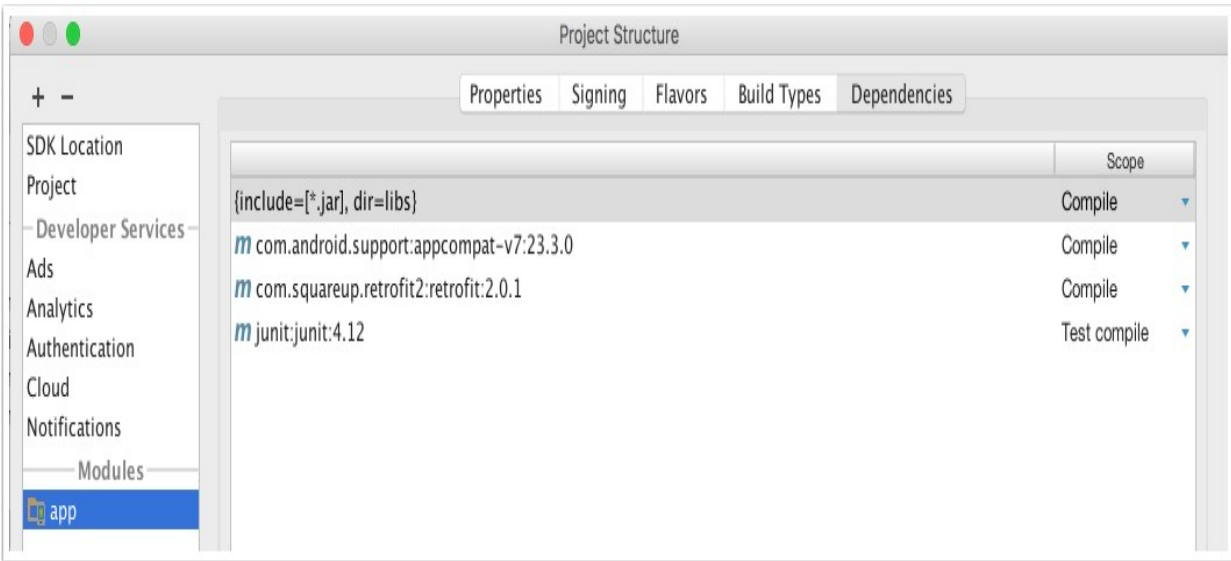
Project Structure

+ −

SDK Location
Project
Developer Services
Ads
Analytics
Authentication
Cloud
Notifications
Modules
app

Properties | Signing | Flavors | Build Types | Dependencies

| | Scope |
|---|---|
| {include=[*.jar], dir=libs} | Compile |
| m com.android.support:appcompat-v7:23.3.0 | Compile |
| m com.squareup.retrofit2:retrofit:2.0.1 | Compile |
| m junit:junit:4.12 | Test compile |